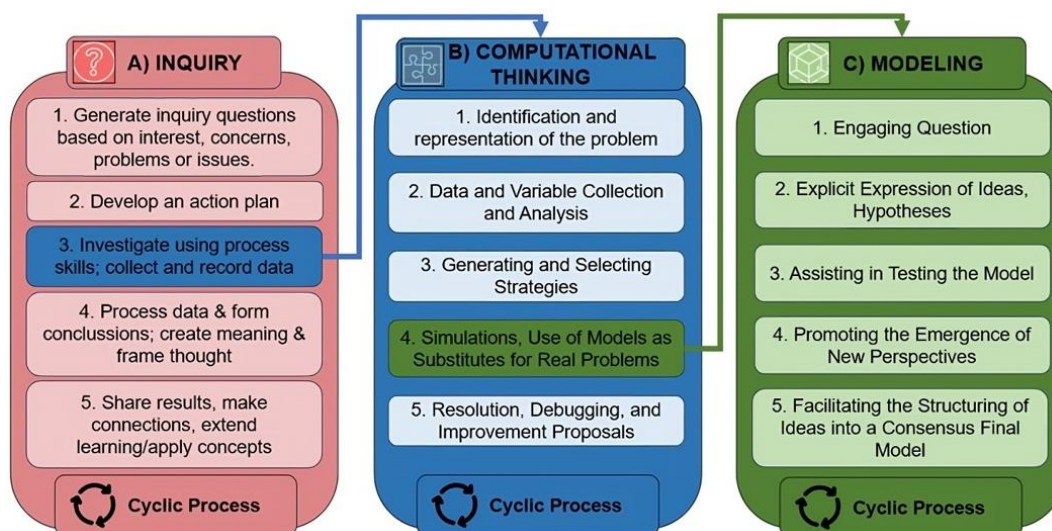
A) INQUIRY

1. Generate inquiry questions based on interest, concerns, problems or issues.

2. Develop an action plan

3. Investigate using process skills; collect and record data

4. Process data & form conclussions; create meaning & frame thought

5. Share results, make connections, extend learning/apply concepts

Cyclic Process

B) COMPUTATIONAL THINKING

1. Identification and representation of the problem

2. Data and Variable Collection and Analysis

3. Generating and Selecting Strategies

4. Simulations, Use of Models as Substitutes for Real Problems

5. Resolution, Debugging, and Improvement Proposals

Cyclic Process

C) MODELING

1. Engaging Question

2. Explicit Expression of Ideas, Hypotheses

3. Assisting in Testing the Model

4. Promoting the Emergence of New Perspectives

5. Facilitating the Structuring of Ideas into a Consensus Final Model

Cyclic Process